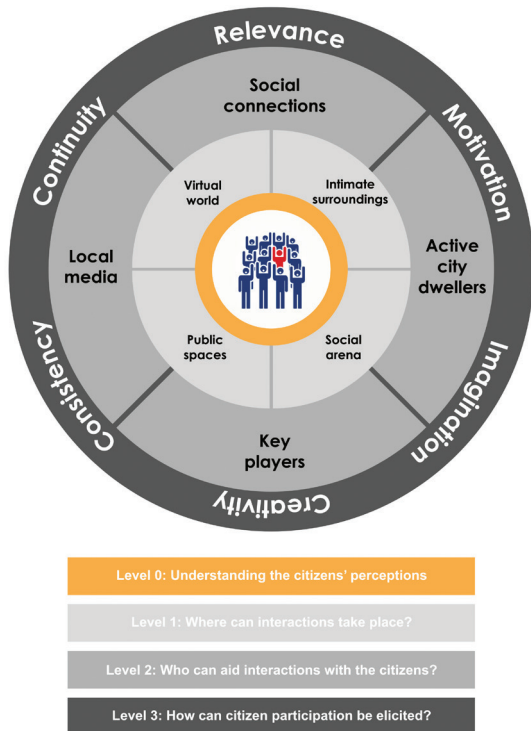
Relevance

Motivation

Imagination

Creativity

Consistency

Continuity

Social connections

Active city dwellers

Key players

Local media

Virtual world

Intimate surroundings

Public spaces

Social arena

Level 0: Understanding the citizens' perceptions

Level 1: Where can interactions take place?

Level 2: Who can aid interactions with the citizens?

Level 3: How can citizen participation be elicited?